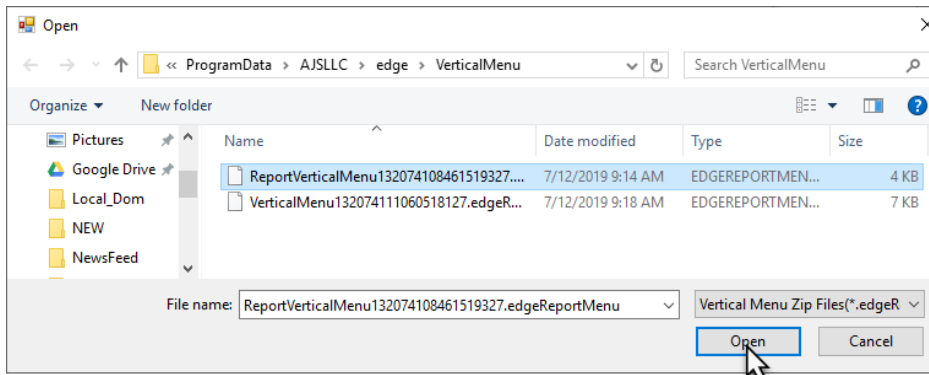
Open

« ProgramData › AJSLLC › edge › VerticalMenu

Search VerticalMenu

Organize ▾ New folder

Pictures
Google Drive
Local_Dom
NEW
NewsFeed

| Name | Date modified | Type | Size |
|---|---|---|---|
| ReportVerticalMenu132074108461519327.... | 7/12/2019 9:14 AM | EDGEREPORTMEN... | 4 KB |
| VerticalMenu132074111060518127.edgeR... | 7/12/2019 9:18 AM | EDGEREPORTMEN... | 7 KB |

File name: ReportVerticalMenu132074108461519327.edgeReportMenu

Vertical Menu Zip Files(*.edgeR

Open Cancel